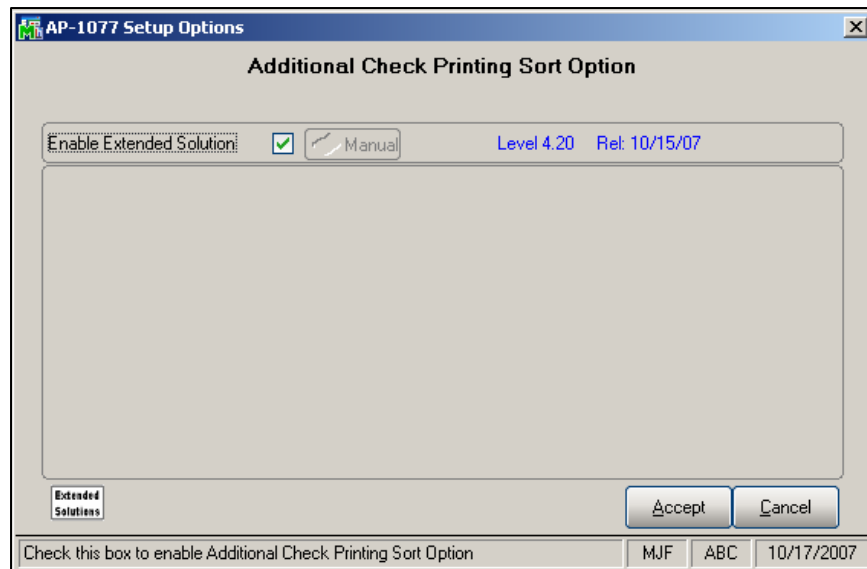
AP-1077 Setup Options

Additional Check Printing Sort Option

Enable Extended Solution ✓ Manual Level 4.20 Rel: 10/15/07

Extended Solutions

Accept Cancel

Check this box to enable Additional Check Printing Sort Option | MJF | ABC | 10/17/2007